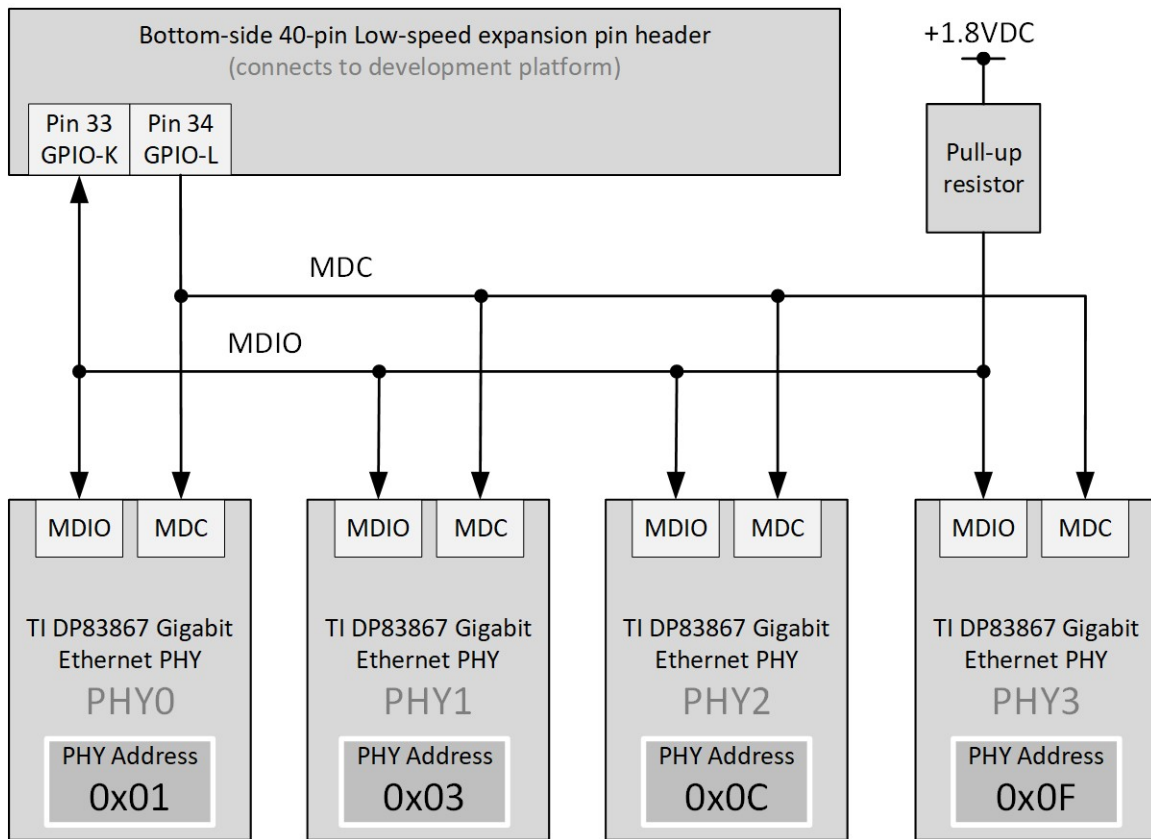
Bottom-side 40-pin Low-speed expansion pin header
(connects to development platform)

Pin 33
GPIO-K

Pin 34
GPIO-L

+1.8VDC

Pull-up resistor

MDC

MDIO

MDIO MDC

TI DP83867 Gigabit Ethernet PHY
PHY0
PHY Address
0x01

MDIO MDC

TI DP83867 Gigabit Ethernet PHY
PHY1
PHY Address
0x03

MDIO MDC

TI DP83867 Gigabit Ethernet PHY
PHY2
PHY Address
0x0C

MDIO MDC

TI DP83867 Gigabit Ethernet PHY
PHY3
PHY Address
0x0F